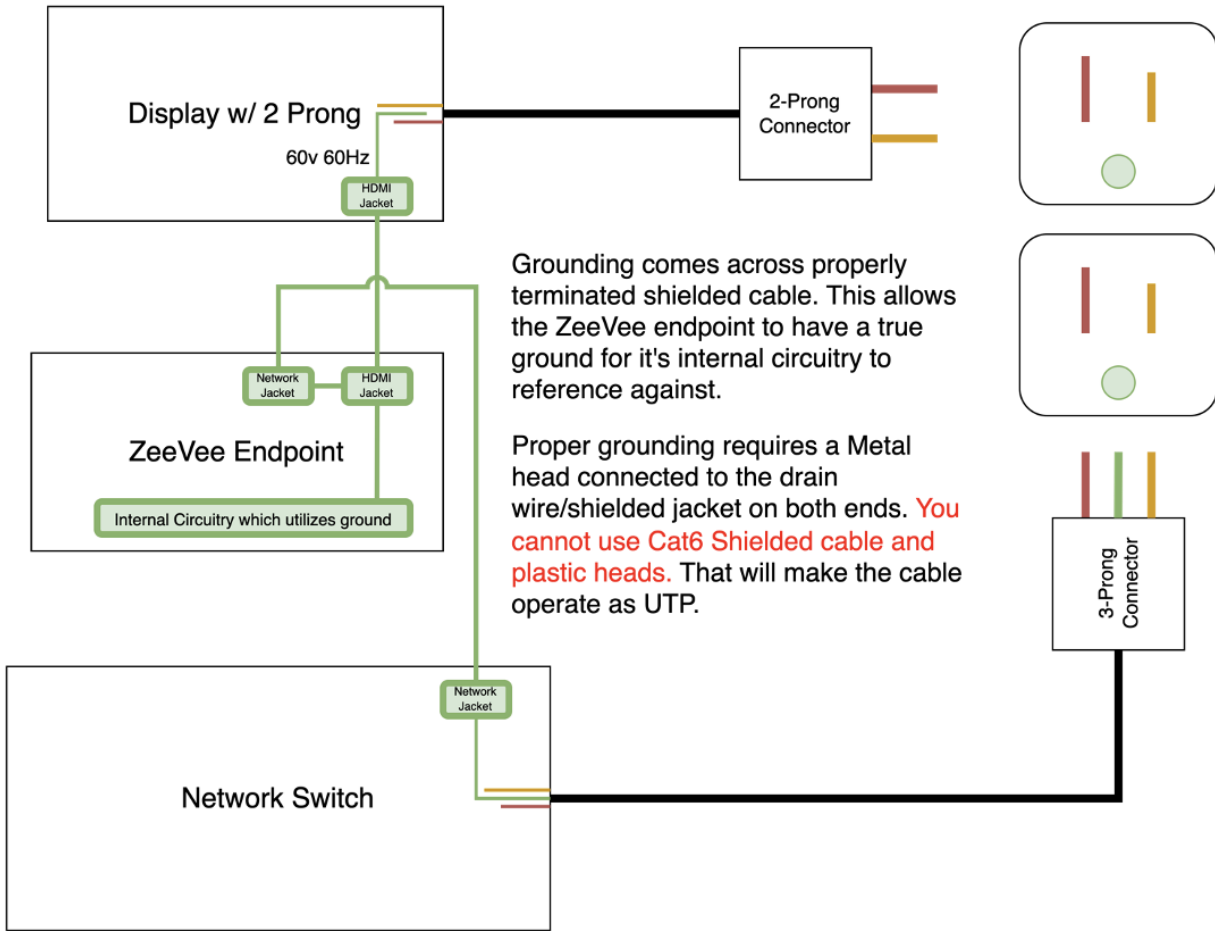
Display w/ 2 Prong

60v 60Hz

HDMI Jacket

2-Prong Connector

Network Jacket

HDMI Jacket

ZeeVee Endpoint

Internal Circuitry which utilizes ground

Grounding comes across properly terminated shielded cable. This allows the ZeeVee endpoint to have a true ground for it's internal circuitry to reference against.

Proper grounding requires a Metal head connected to the drain wire/shielded jacket on both ends. You cannot use Cat6 Shielded cable and plastic heads. That will make the cable operate as UTP.

3-Prong Connector

Network Jacket

Network Switch